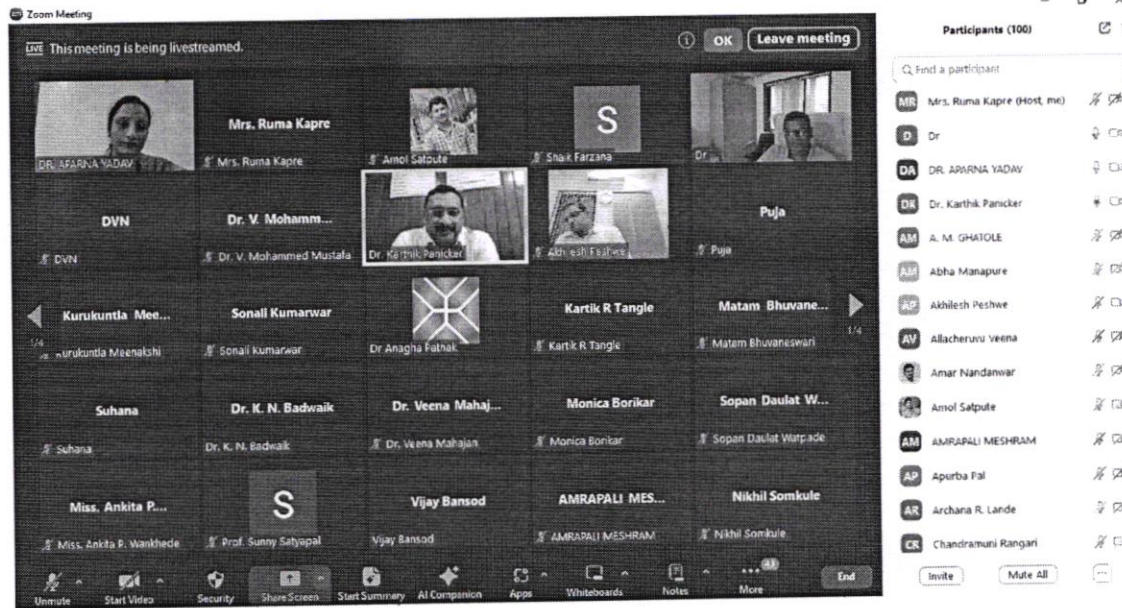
Zoom Meeting

LIVE This meeting is being livestreamed.

OK Leave meeting

DR. APARNA YADAV

Mrs. Ruma Kapre
Mrs. Ruma Kapre

Amol Satpute

S
Shaik Farzana

Dr

DVN
DVN

Dr. V. Mohamm...
Dr. V. Mohammed Mustafa

Dr. Karthik Panicker

Akhilesh Peshwe

Puja
Puja

Kurukuntla Mee...
Kurukuntla Meenakshi

Sonali Kumarwar
Sonali kumarwar

Dr Anagha Pathak

Kartik R Tangle
Kartik R Tangle

Matam Bhuvane...
Matam Bhuvaneswari

1/4

1/4

Suhana
Suhana

Dr. K. N. Badwaik
Dr. K. N. Badwaik

Dr. Veena Mahaj...
Dr. Veena Mahajan

Monica Borikar
Monica Borikar

Sopan Daulat W...
Sopan Daulat Watpade

Miss. Ankita P...
Miss. Ankita P. Wankhede

S
Prof. Sunny Satyapal

Vijay Bansod
Vijay Bansod

AMRAPALI MES...
AMRAPALI MESHRAM

Nikhil Somkule
Nikhil Somkule

Unmute
Start Video
Security
Share Screen
Start Summary
AI Companion
Apps
Whiteboards
Notes
More
End

Participants (100)

Find a participant

MR Mrs. Ruma Kapre (Host, me)
D Dr
DA DR. APARNA YADAV
DK Dr. Karthik Panicker
AM A. M. GHATOLE
AM Abha Manapure
AP Akhilesh Peshwe
AV Allacheruvu Veena
Amar Nandanwar
Amol Satpute
AM AMRAPALI MESHRAM
AP Apurba Pal
AR Archana R. Lande
CR Chandramuni Rangari

Invite
Mute All